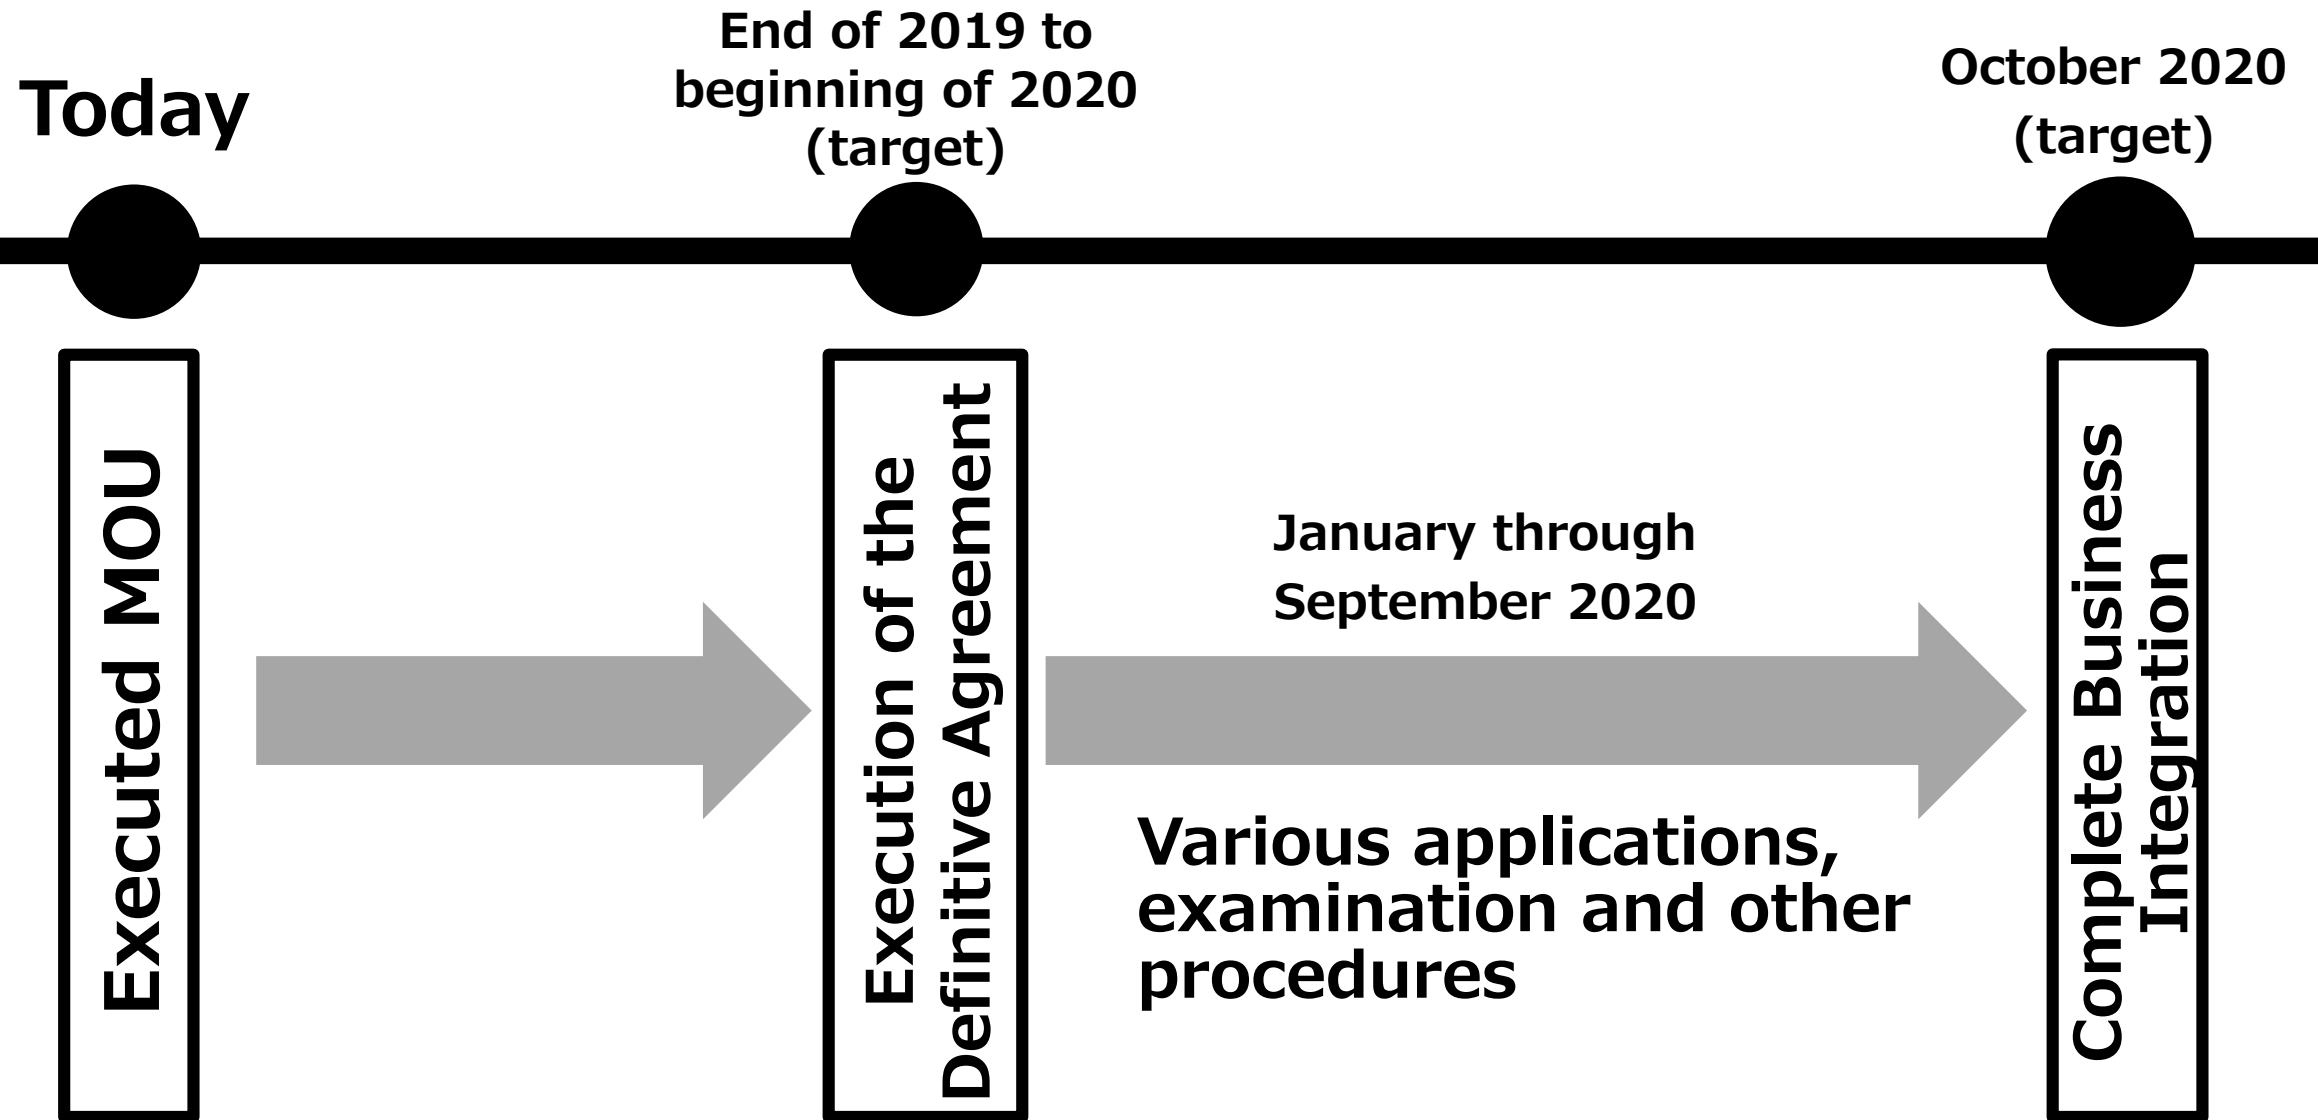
Today

End of 2019 to beginning of 2020 (target)

October 2020 (target)

Executed MOU

Execution of the Definitive Agreement

January through September 2020

Various applications, examination and other procedures

Complete Business Integration